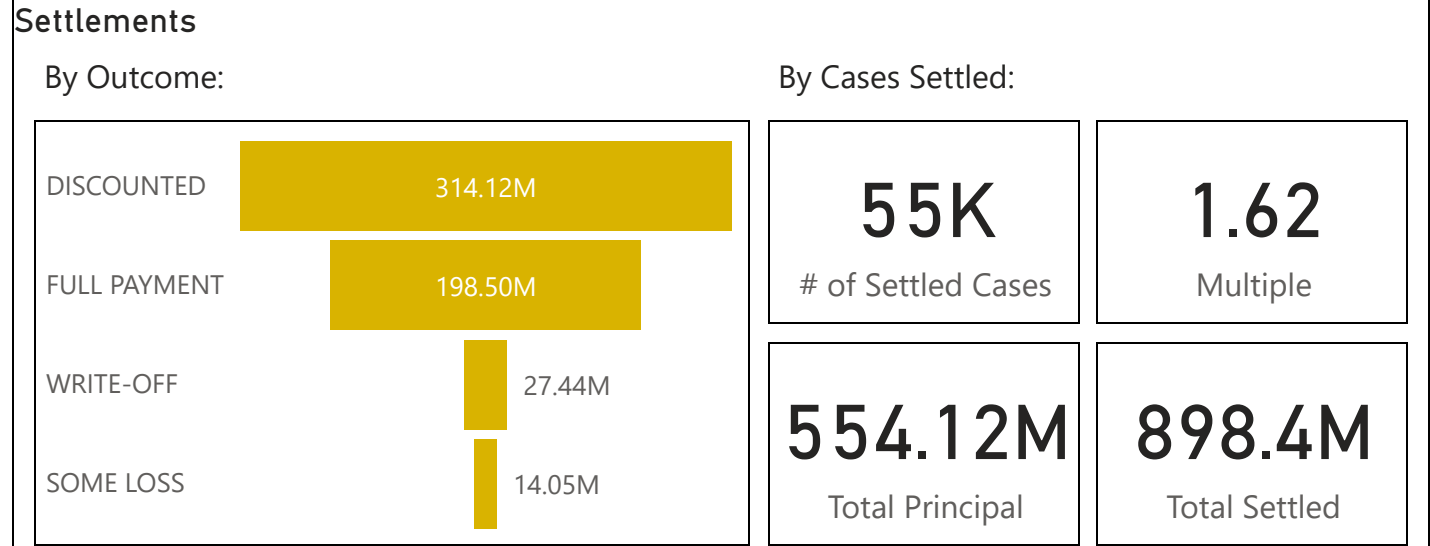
Settlements

By Outcome:

DISCOUNTED 314.12M
FULL PAYMENT 198.50M
WRITE-OFF 27.44M
SOME LOSS 14.05M

By Cases Settled:

55K
# of Settled Cases

1.62
Multiple

554.12M
Total Principal

898.4M
Total Settled